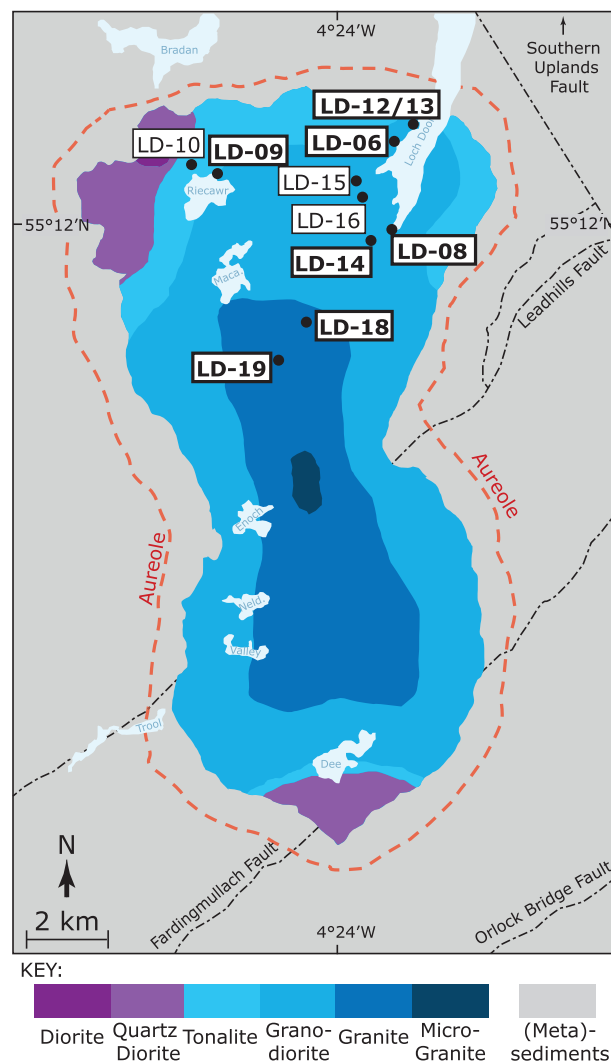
4°24'W

Southern Uplands Fault

Bradan

LD-12/13

LD-10

LD-09

LD-06

Loch Doon

Riecawr

LD-15

55°12'N

LD-16

55°12'N

LD-14

LD-08

Leadhills Fault

Maca.

LD-18

LD-19

Aureole

Aureole

Enoch

Neld.

Valley

Trool

Dee

N

2 km

Fardingmullach Fault

4°24'W

Orlock Bridge Fault

KEY:

| Diorite | Quartz Diorite | Tonalite | Granodiorite | Granite | Micro-Granite | (Meta)-sediments |